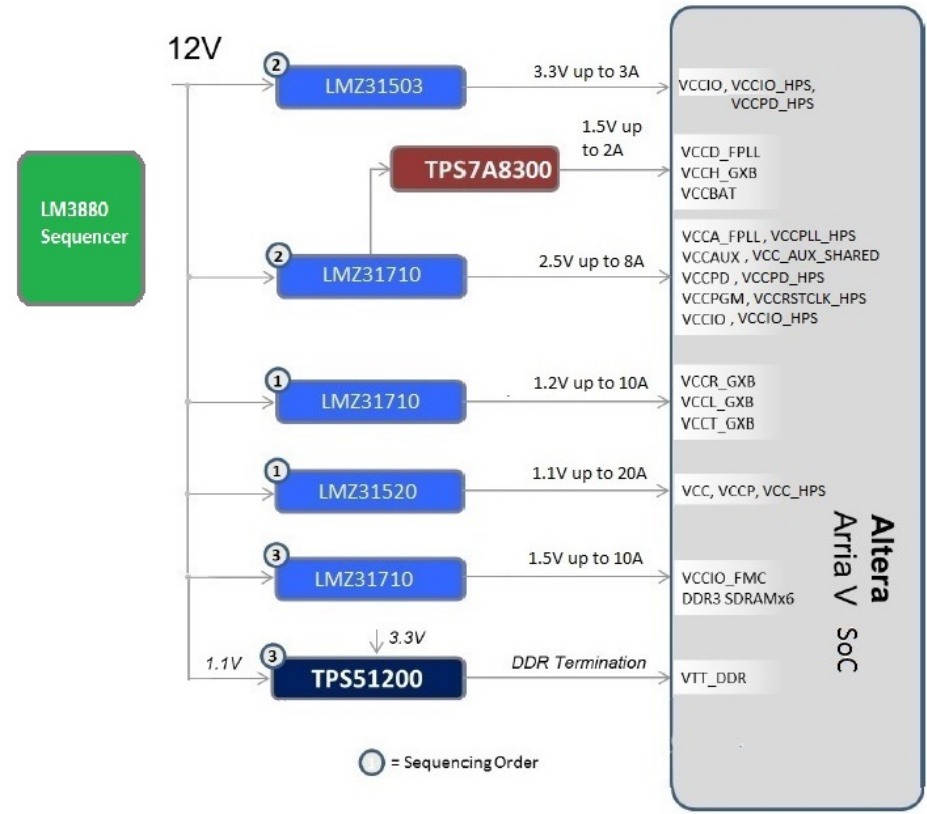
12V

LM3880 Sequencer

2 LMZ31503

3.3V up to 3A

VCCIO, VCCIO_HPS, VCCPD_HPS

TPS7A8300

1.5V up to 2A

VCCD_FPLL
VCCH_GXB
VCCBAT

2 LMZ31710

2.5V up to 8A

VCCA_FPLL , VCCPLL_HPS
VCCAUX , VCC_AUX_SHARED
VCCPD , VCCPD_HPS
VCCPGM, VCCRSTCLK_HPS
VCCIO , VCCIO_HPS

1 LMZ31710

1.2V up to 10A

VCCR_GXB
VCCL_GXB
VCCT_GXB

1 LMZ31520

1.1V up to 20A

VCC, VCCP, VCC_HPS

3 LMZ31710

1.5V up to 10A

VCCIO_FMC
DDR3 SDRAMx6

3.3V

1.1V

3 TPS51200

DDR Termination

VTT_DDR

Altera
Arria V SoC

= Sequencing Order